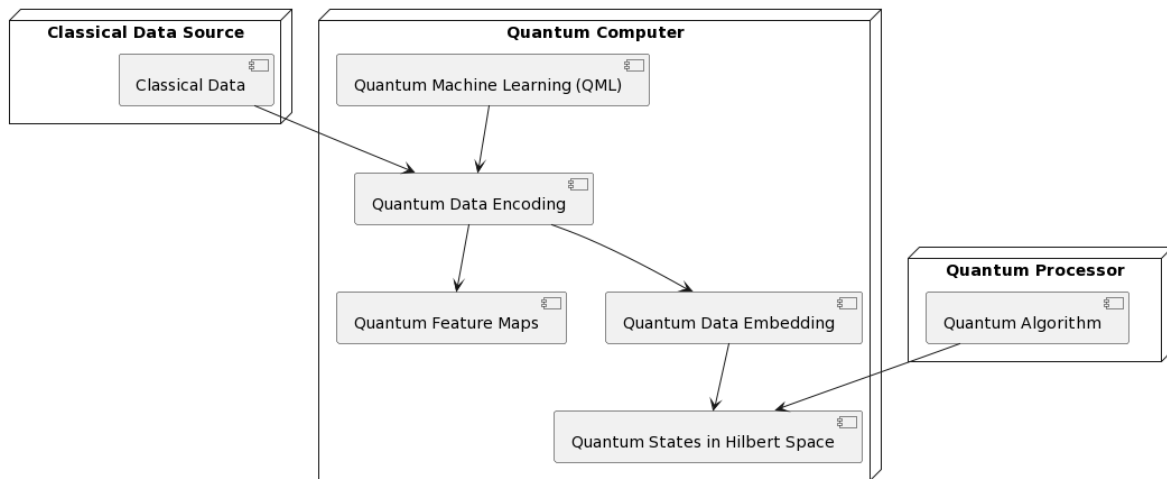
Classical Data Source

Classical Data

Quantum Computer

Quantum Machine Learning (QML)

Quantum Data Encoding

Quantum Feature Maps

Quantum Data Embedding

Quantum States in Hilbert Space

Quantum Processor

Quantum Algorithm